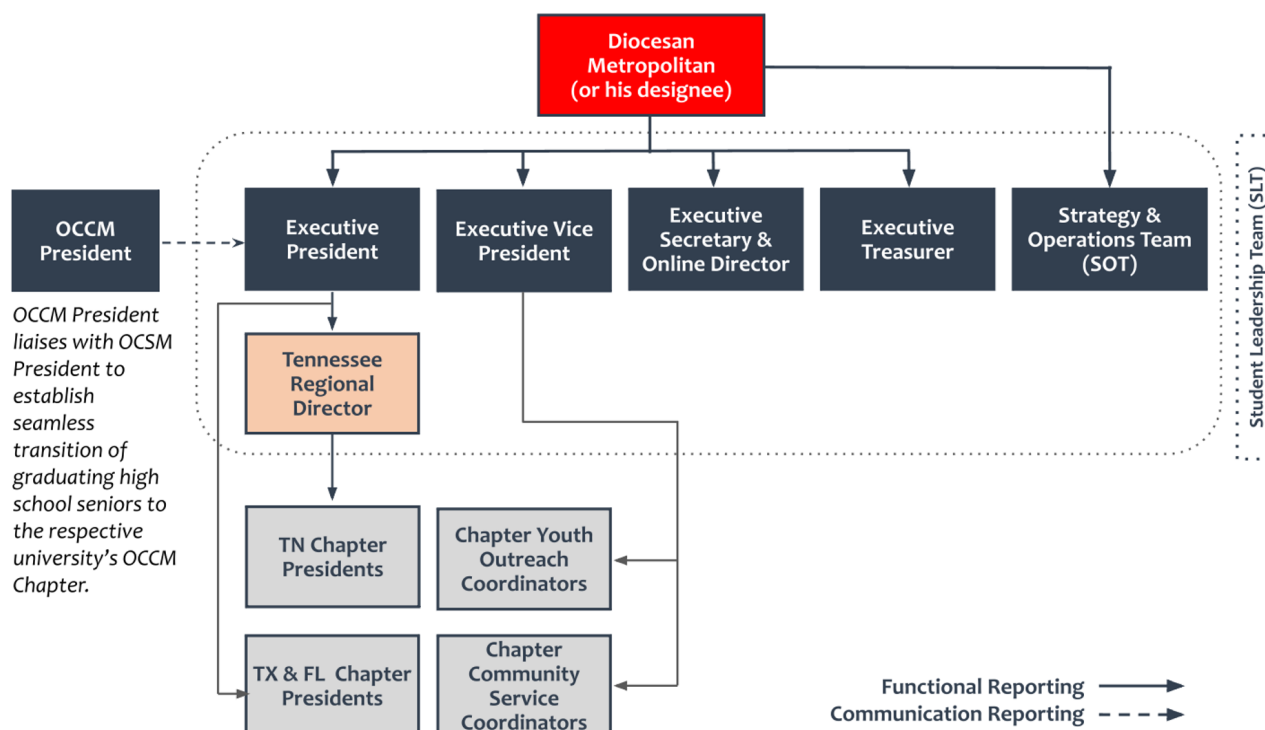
Diocesan Metropolitan (or his designee)

OCCM President

Executive President

Executive Vice President

Executive Secretary & Online Director

Executive Treasurer

Strategy & Operations Team (SOT)

Student Leadership Team (SLT)

OCCM President liaises with OCSM President to establish seamless transition of graduating high school seniors to the respective university's OCCM Chapter.

Tennessee Regional Director

TN Chapter Presidents

Chapter Youth Outreach Coordinators

TX & FL Chapter Presidents

Chapter Community Service Coordinators

Functional Reporting

Communication Reporting